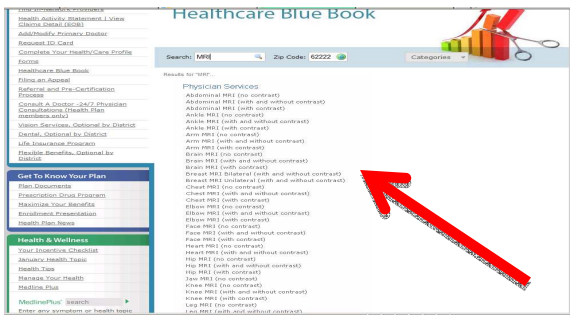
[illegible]
Health Activity Statement | View Claims Detail (EOB)
Add/Modify Primary Doctor
Request ID Card
Complete Your HealthCare Profile
Forms
Healthcare Blue Book
Filing an Appeal
Referral and Pre-Certification Process
Consult A Doctor - 24/7 Physician Consultations (Health Plan members only)
Vision Services, Optional by District
Dental, Optional by District
Life Insurance Program
Flexible Benefits, Optional by District

Get To Know Your Plan
Plan Documents
Prescription Drug Program
Maximize Your Benefits
Enrollment Presentation
Health Plan News

Health & Wellness
Your Incentive Checklist
January Health Topic
Health Tips
Manage Your Health
Medline Plus

MedlinePlus search
Enter any symptom or health topic

Healthcare Blue Book

Search: MRI
Zip Code: 62222
Categories

Results for "MRI"...

Physician Services
Abdominal MRI (no contrast)
Abdominal MRI (with and without contrast)
Abdominal MRI (with contrast)
Ankle MRI (no contrast)
Ankle MRI (with and without contrast)
Ankle MRI (with contrast)
Arm MRI (no contrast)
Arm MRI (with and without contrast)
Arm MRI (with contrast)
Brain MRI (no contrast)
Brain MRI (with and without contrast)
Brain MRI (with contrast)
Breast MRI Bilateral (with and without contrast)
Breast MRI Unilateral (with and without contrast)
Chest MRI (no contrast)
Chest MRI (with and without contrast)
Chest MRI (with contrast)
Elbow MRI (no contrast)
Elbow MRI (with and without contrast)
Elbow MRI (with contrast)
Face MRI (no contrast)
Face MRI (with and without contrast)
Face MRI (with contrast)
Heart MRI (no contrast)
Heart MRI (with and without contrast)
Hip MRI (no contrast)
Hip MRI (with and without contrast)
Hip MRI (with contrast)
Jaw MRI (no contrast)
Knee MRI (no contrast)
Knee MRI (with and without contrast)
Knee MRI (with contrast)
Leg MRI (no contrast)
Leg MRI (with and without contrast)